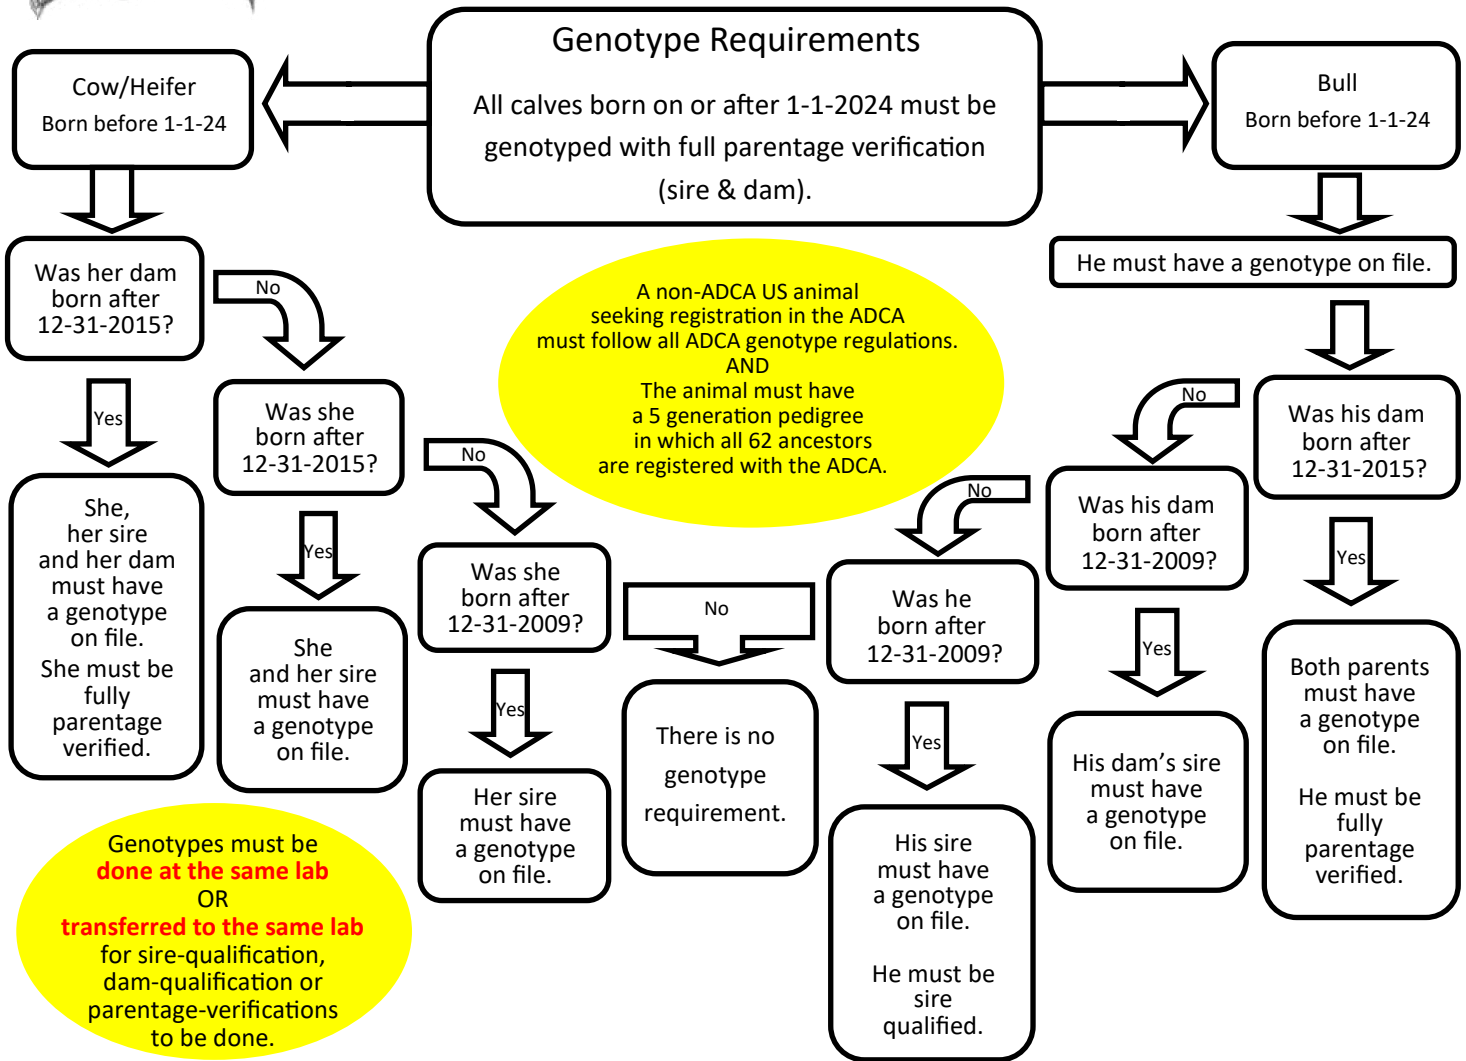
Genotype Requirements

All calves born on or after 1-1-2024 must be genotyped with full parentage verification (sire & dam).

Cow/Heifer
Born before 1-1-24

Bull
Born before 1-1-24

He must have a genotype on file.

Was her dam born after 12-31-2015?

No

Yes

She, her sire and her dam must have a genotype on file.
She must be fully parentage verified.

Was she born after 12-31-2015?

Yes

She and her sire must have a genotype on file.

No

Was she born after 12-31-2009?

Yes

Her sire must have a genotype on file.

No

There is no genotype requirement.

A non-ADCA US animal seeking registration in the ADCA must follow all ADCA genotype regulations.
AND
The animal must have a 5 generation pedigree in which all 62 ancestors are registered with the ADCA.

Was his dam born after 12-31-2015?

Yes

Both parents must have a genotype on file.

He must be fully parentage verified.

No

Was his dam born after 12-31-2009?

Yes

His dam's sire must have a genotype on file.

No

Was he born after 12-31-2009?

Yes

His sire must have a genotype on file.

He must be sire qualified.

Genotypes must be done at the same lab OR transferred to the same lab for sire-qualification, dam-qualification or parentage-verifications to be done.